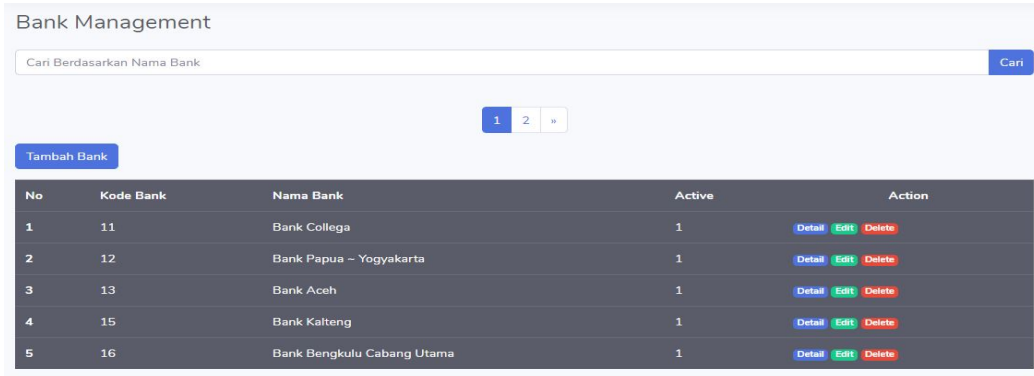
Bank Management

Cari Berdasarkan Nama Bank

Cari

1 2 »

Tambah Bank

| No | Kode Bank | Nama Bank | Active | Action |
|---|---|---|---|---|
| 1 | 11 | Bank Collega | 1 | Detail Edit Delete |
| 2 | 12 | Bank Papua ~ Yogyakarta | 1 | Detail Edit Delete |
| 3 | 13 | Bank Aceh | 1 | Detail Edit Delete |
| 4 | 15 | Bank Kalteng | 1 | Detail Edit Delete |
| 5 | 16 | Bank Bengkulu Cabang Utama | 1 | Detail Edit Delete |